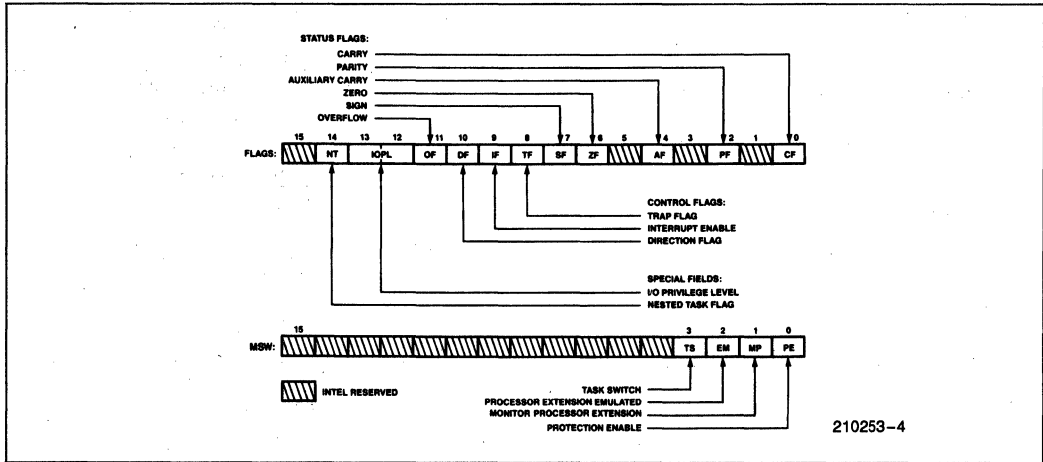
STATUS FLAGS:
CARRY
PARITY
AUXILIARY CARRY
ZERO
SIGN
OVERFLOW

15 14 13 12 11 10 9 8 7 6 5 4 3 2 1 0

FLAGS: NT IOPL OF DF IF TF SF ZF AF PF CF

CONTROL FLAGS:
TRAP FLAG
INTERRUPT ENABLE
DIRECTION FLAG

SPECIAL FIELDS:
I/O PRIVILEGE LEVEL
NESTED TASK FLAG

15 3 2 1 0

MSW: TS EM MP PE

INTEL RESERVED

TASK SWITCH
PROCESSOR EXTENSION EMULATED
MONITOR PROCESSOR EXTENSION
PROTECTION ENABLE

210253–4